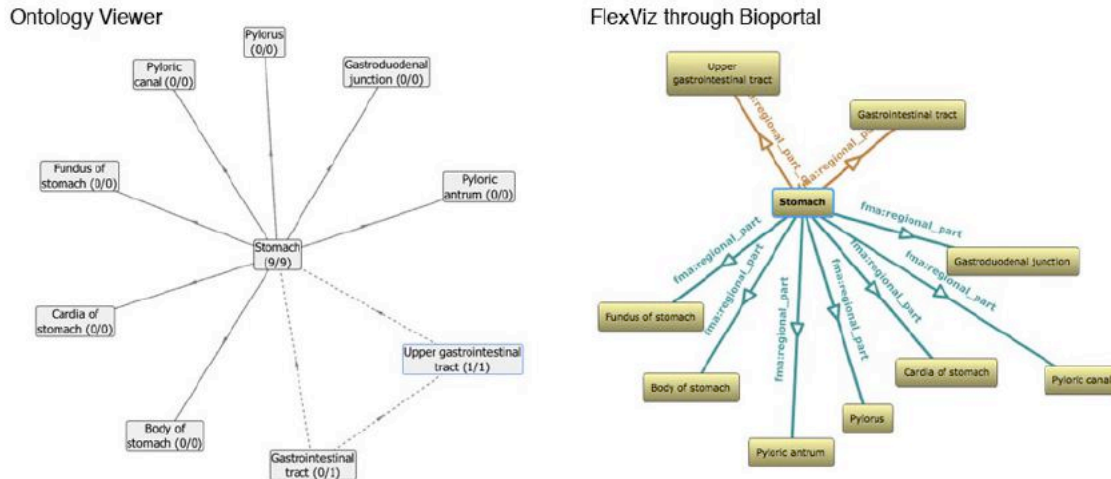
Ontology Viewer

Pylorus (0/0)

Pyloric canal (0/0)

Gastroduodenal junction (0/0)

Fundus of stomach (0/0)

Pyloric antrum (0/0)

Stomach (9/9)

Cardia of stomach (0/0)

Upper gastrointestinal tract (1/1)

Body of stomach (0/0)

Gastrointestinal tract (0/1)

FlexViz through Bioportal

Upper gastrointestinal tract

Gastrointestinal tract

fma:regional_part

fma:regional_part

Stomach

fma:regional_part

Gastroduodenal junction

fma:regional_part

fma:regional_part

fma:regional_part

fma:regional_part

fma:regional_part

fma:regional_part

fma:regional_part

Fundus of stomach

Body of stomach

Pyloric antrum

Pylorus

Cardia of stomach

Pyloric canal